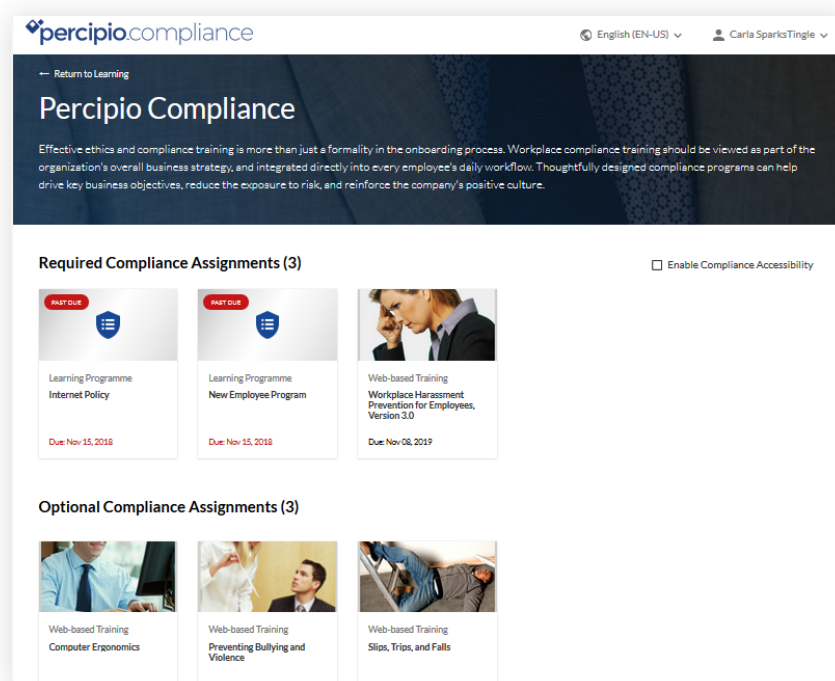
percipio.compliance

English (EN-US)

Carla SparksTingle

← Return to Learning

Percipio Compliance

Effective ethics and compliance training is more than just a formality in the onboarding process. Workplace compliance training should be viewed as part of the organization's overall business strategy, and integrated directly into every employee's daily workflow. Thoughtfully designed compliance programs can help drive key business objectives, reduce the exposure to risk, and reinforce the company's positive culture.

Required Compliance Assignments (3)

Enable Compliance Accessibility

PAST DUE

Learning Programme

Internet Policy

Due: Nov 15, 2018

PAST DUE

Learning Programme

New Employee Program

Due: Nov 15, 2018

Web-based Training

Workplace Harassment Prevention for Employees, Version 3.0

Due: Nov 08, 2019

Optional Compliance Assignments (3)

Web-based Training

Computer Ergonomics

Web-based Training

Preventing Bullying and Violence

Web-based Training

Slips, Trips, and Falls